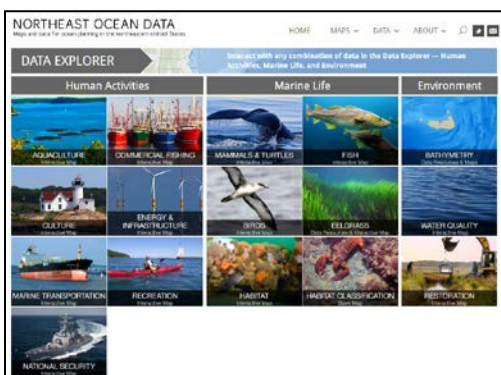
NORTHEAST OCEAN DATA
Maps and data for ocean planning in the northeastern United States

HOME MAPS ∨ DATA ∨ ABOUT ∨

DATA EXPLORER
Interact with any combination of data in the Data Explorer – Human Activities, Marine Life, and Environment

Human Activities

AQUACULTURE
Interactive Map

COMMERCIAL FISHING
Interactive Map

CULTURE
Interactive Map

ENERGY & INFRASTRUCTURE
Interactive Map

MARINE TRANSPORTATION
Interactive Map

RECREATION
Interactive Map

NATIONAL SECURITY
Interactive Map

Marine Life

MAMMALS & TURTLES
Interactive Map

FISH
Interactive Map

BIRDS
Interactive Map

EELGRASS
Data Resources & Interactive Map

HABITAT
Interactive Map

HABITAT CLASSIFICATION
Story Map

Environment

BATHYMETRY
Data Resources & Maps

WATER QUALITY
Interactive Map

RESTORATION
Interactive Map